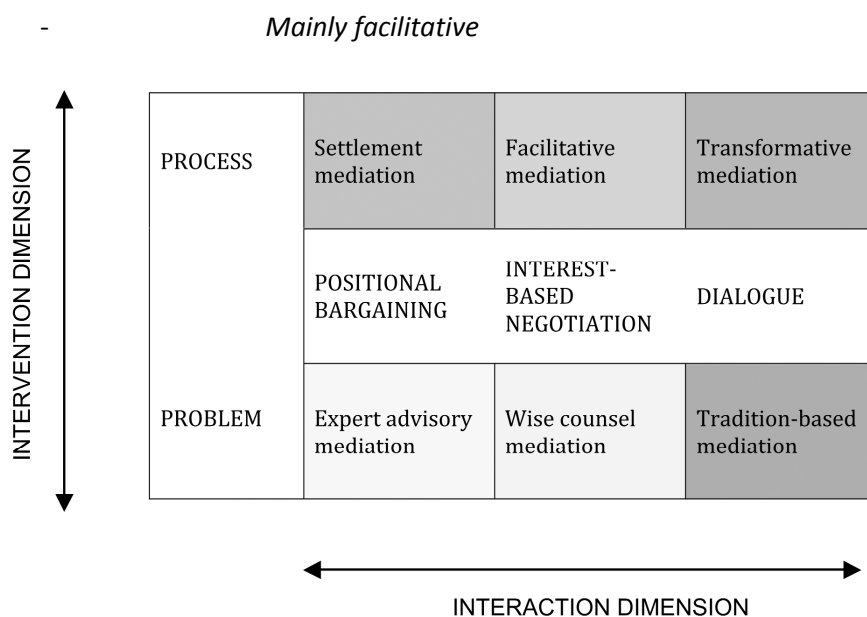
- *Mainly facilitative*

INTERVENTION DIMENSION

| | | | |
|---|---|---|---|
| PROCESS | Settlement mediation | Facilitative mediation | Transformative mediation |
| | POSITIONAL BARGAINING | INTEREST-BASED NEGOTIATION | DIALOGUE |
| PROBLEM | Expert advisory mediation | Wise counsel mediation | Tradition-based mediation |

INTERACTION DIMENSION